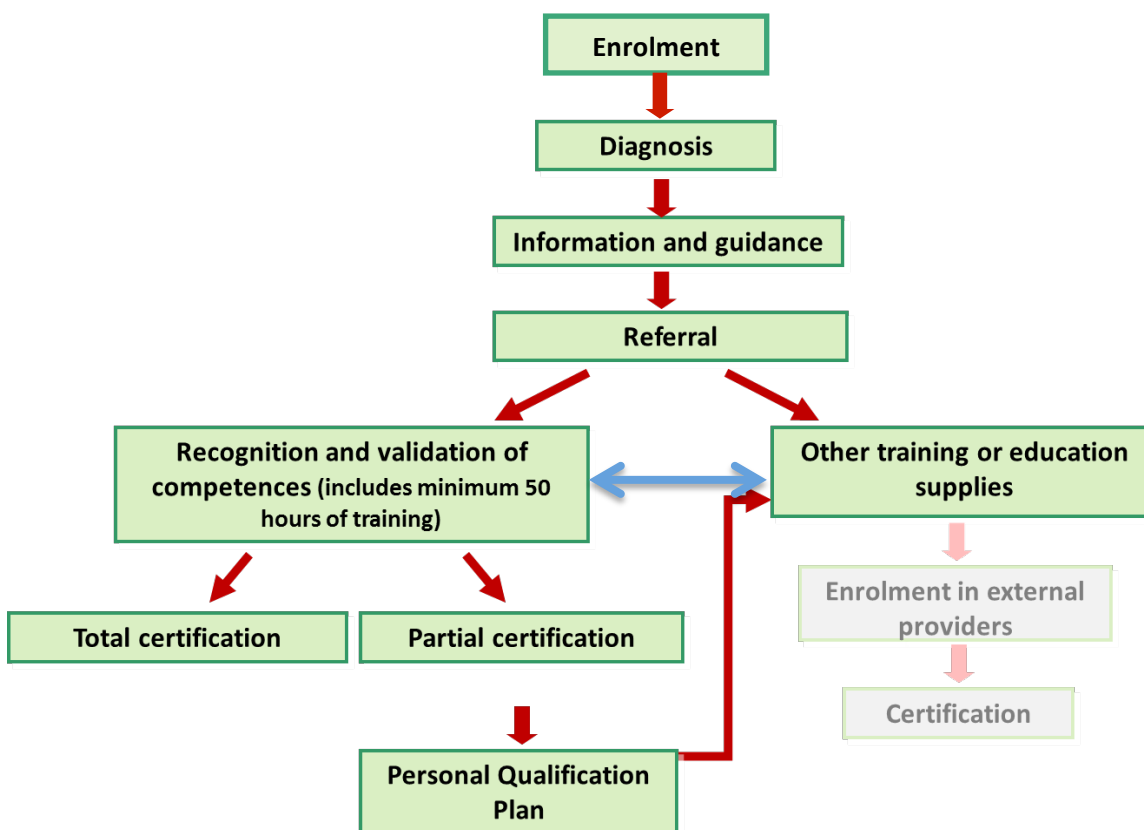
Enrolment

Diagnosis

Information and guidance

Referral

Recognition and validation of competences (includes minimum 50 hours of training)

Other training or education supplies

Total certification

Partial certification

Enrolment in external providers

Certification

Personal Qualification Plan